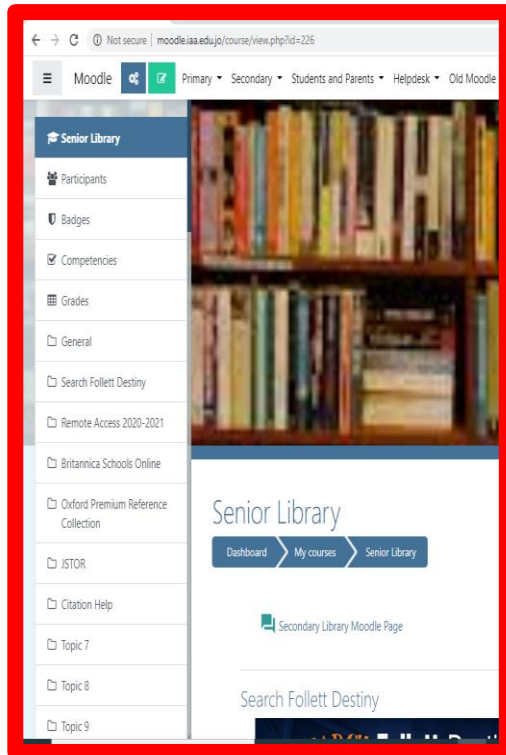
← → C ⓘ Not secure | moodle.iaa.edu.jo/course/view.php?id=226

☰ Moodle Primary ▾ Secondary ▾ Students and Parents ▾ Helpdesk ▾ Old Moodle

Senior Library

Participants

Badges

Competencies

Grades

General

Search Follett Destiny

Remote Access 2020-2021

Britannica Schools Online

Oxford Premium Reference Collection

JSTOR

Citation Help

Topic 7

Topic 8

Topic 9

Senior Library

Dashboard | My courses | Senior Library

Secondary Library Moodle Page

Search Follett Destiny